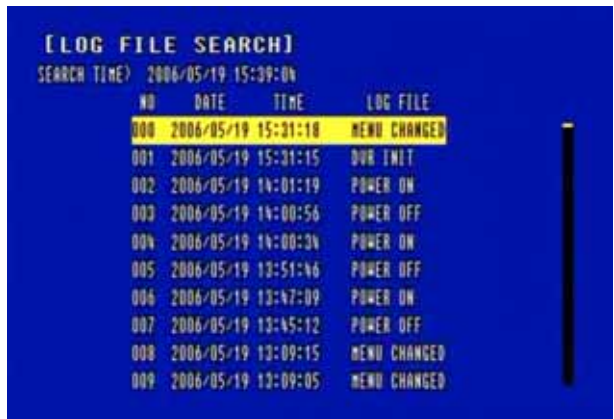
[LOG FILE SEARCH]
SEARCH TIME) 2006/05/19 15:39:04

| NO | DATE | TIME | LOG FILE |
|---|---|---|---|
| 000 | 2006/05/19 | 15:31:18 | MENU CHANGED |
| 001 | 2006/05/19 | 15:31:15 | DVR INIT |
| 002 | 2006/05/19 | 14:01:19 | POWER ON |
| 003 | 2006/05/19 | 14:00:56 | POWER OFF |
| 004 | 2006/05/19 | 14:00:34 | POWER ON |
| 005 | 2006/05/19 | 13:51:46 | POWER OFF |
| 006 | 2006/05/19 | 13:47:09 | POWER ON |
| 007 | 2006/05/19 | 13:45:12 | POWER OFF |
| 008 | 2006/05/19 | 13:09:15 | MENU CHANGED |
| 009 | 2006/05/19 | 13:09:05 | MENU CHANGED |